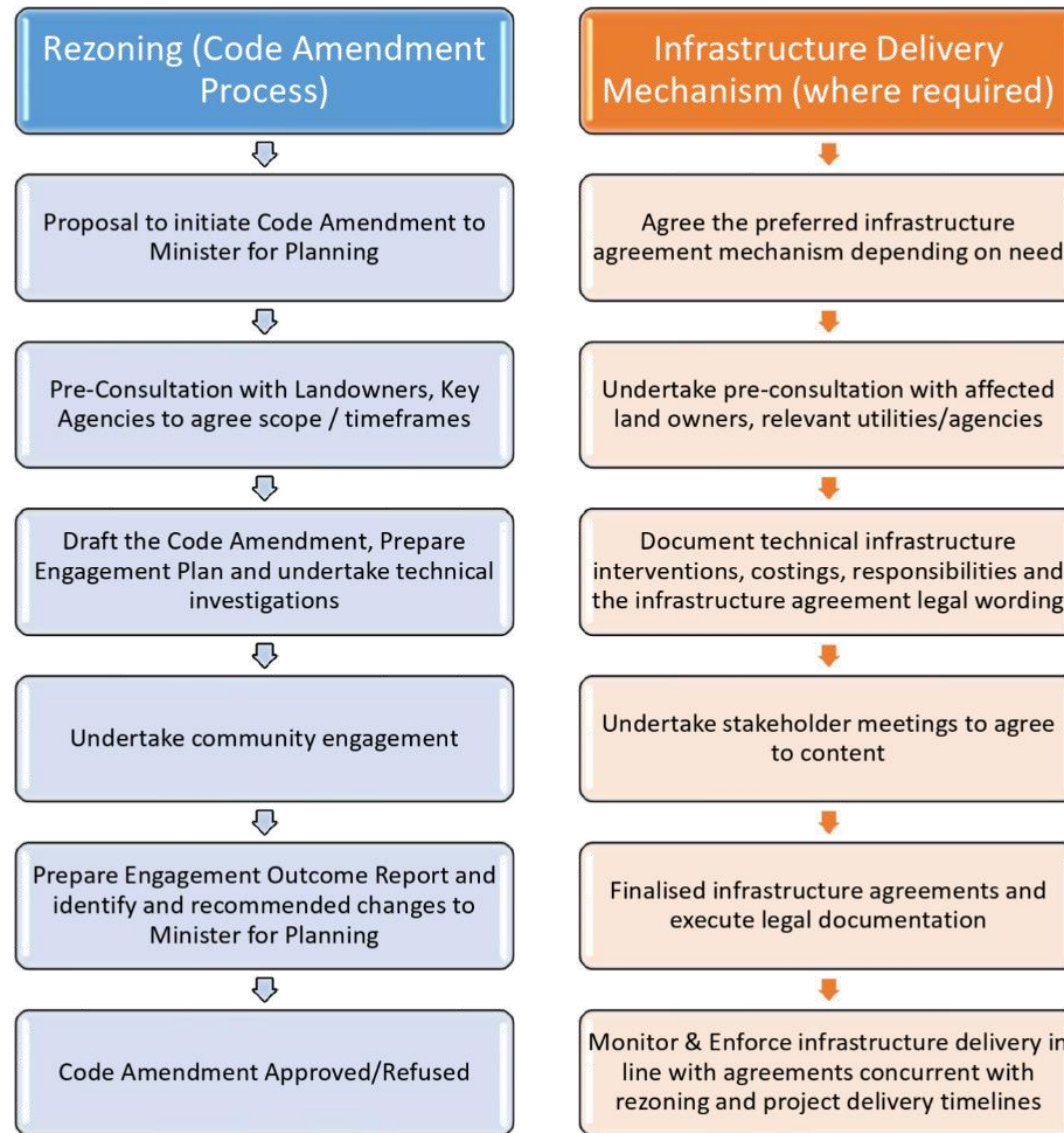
Rezoning (Code Amendment Process)

Proposal to initiate Code Amendment to Minister for Planning

Pre-Consultation with Landowners, Key Agencies to agree scope / timeframes

Draft the Code Amendment, Prepare Engagement Plan and undertake technical investigations

Undertake community engagement

Prepare Engagement Outcome Report and identify and recommended changes to Minister for Planning

Code Amendment Approved/Refused

Infrastructure Delivery Mechanism (where required)

Agree the preferred infrastructure agreement mechanism depending on need

Undertake pre-consultation with affected land owners, relevant utilities/agencies

Document technical infrastructure interventions, costings, responsibilities and the infrastructure agreement legal wording

Undertake stakeholder meetings to agree to content

Finalised infrastructure agreements and execute legal documentation

Monitor & Enforce infrastructure delivery in line with agreements concurrent with rezoning and project delivery timelines